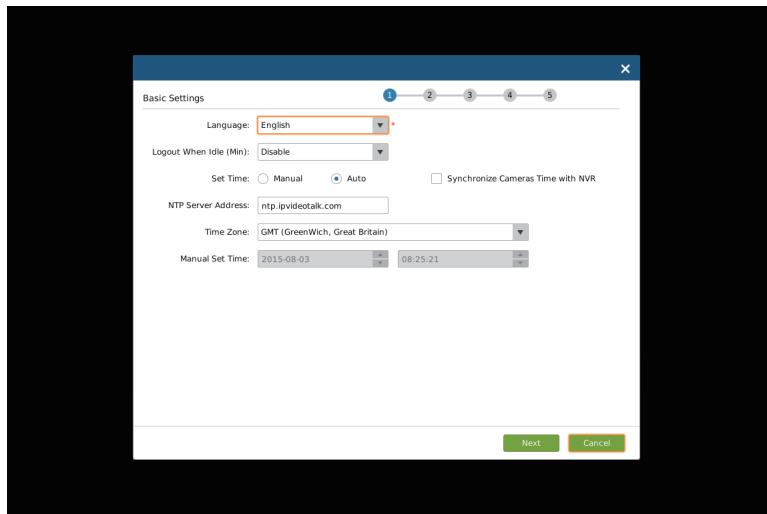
×

Basic Settings

1 2 3 4 5

Language: English *

Logout When Idle (Min): Disable

Set Time: Manual Auto Synchronize Cameras Time with NVR

NTP Server Address: ntp.ipvideotalk.com

Time Zone: GMT (GreenWich, Great Britain)

Manual Set Time: 2015-08-03 08:25:21

Next Cancel